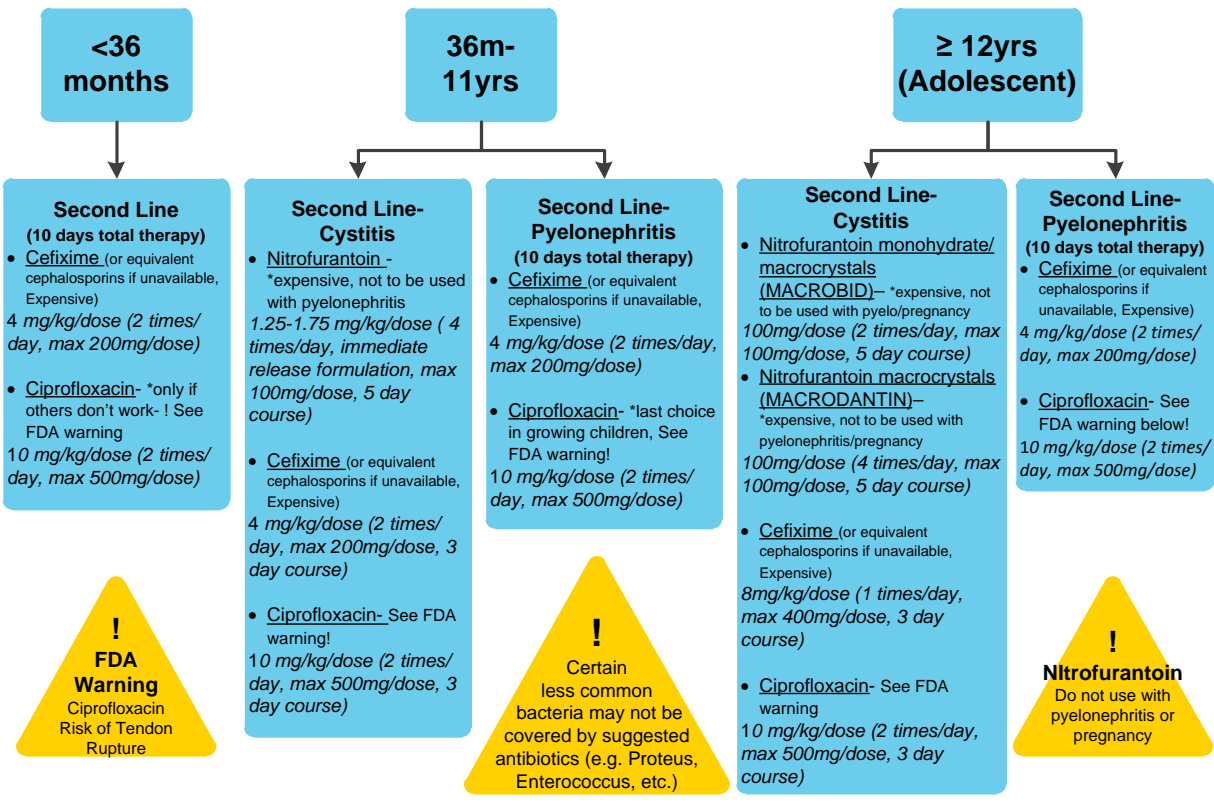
<36 months

36m-11yrs

≥ 12yrs (Adolescent)

Second Line
(10 days total therapy)
- Cefixime (or equivalent cephalosporins if unavailable, Expensive)
4 mg/kg/dose (2 times/ day, max 200mg/dose)

- Ciprofloxacin- *only if others don't work- ! See FDA warning
10 mg/kg/dose (2 times/ day, max 500mg/dose)

!
FDA Warning
Ciprofloxacin Risk of Tendon Rupture

Second Line-Cystitis
- Nitrofurantoin - *expensive, not to be used with pyelonephritis
1.25-1.75 mg/kg/dose ( 4 times/day, immediate release formulation, max 100mg/dose, 5 day course)

- Cefixime (or equivalent cephalosporins if unavailable, Expensive)
4 mg/kg/dose (2 times/ day, max 200mg/dose, 3 day course)

- Ciprofloxacin- See FDA warning!
10 mg/kg/dose (2 times/ day, max 500mg/dose, 3 day course)

Second Line-Pyelonephritis
(10 days total therapy)
- Cefixime (or equivalent cephalosporins if unavailable, Expensive)
4 mg/kg/dose (2 times/day, max 200mg/dose)

- Ciprofloxacin- *last choice in growing children, See FDA warning!
10 mg/kg/dose (2 times/ day, max 500mg/dose)

!
Certain less common bacteria may not be covered by suggested antibiotics (e.g. Proteus, Enterococcus, etc.)

Second Line-Cystitis
- Nitrofurantoin monohydrate/ macrocrystals (MACROBID)– *expensive, not to be used with pyelo/pregnancy
100mg/dose (2 times/day, max 100mg/dose, 5 day course)
- Nitrofurantoin macrocrystals (MACRODANTIN)– *expensive, not to be used with pyelonephritis/pregnancy
100mg/dose (4 times/day, max 100mg/dose, 5 day course)

- Cefixime (or equivalent cephalosporins if unavailable, Expensive)
8mg/kg/dose (1 times/day, max 400mg/dose, 3 day course)

- Ciprofloxacin- See FDA warning
10 mg/kg/dose (2 times/day, max 500mg/dose, 3 day course)

Second Line-Pyelonephritis
(10 days total therapy)
- Cefixime (or equivalent cephalosporins if unavailable, Expensive)
4 mg/kg/dose (2 times/ day, max 200mg/dose)

- Ciprofloxacin- See FDA warning below!
10 mg/kg/dose (2 times/ day, max 500mg/dose)

!
NItrofurantoin
Do not use with pyelonephritis or pregnancy